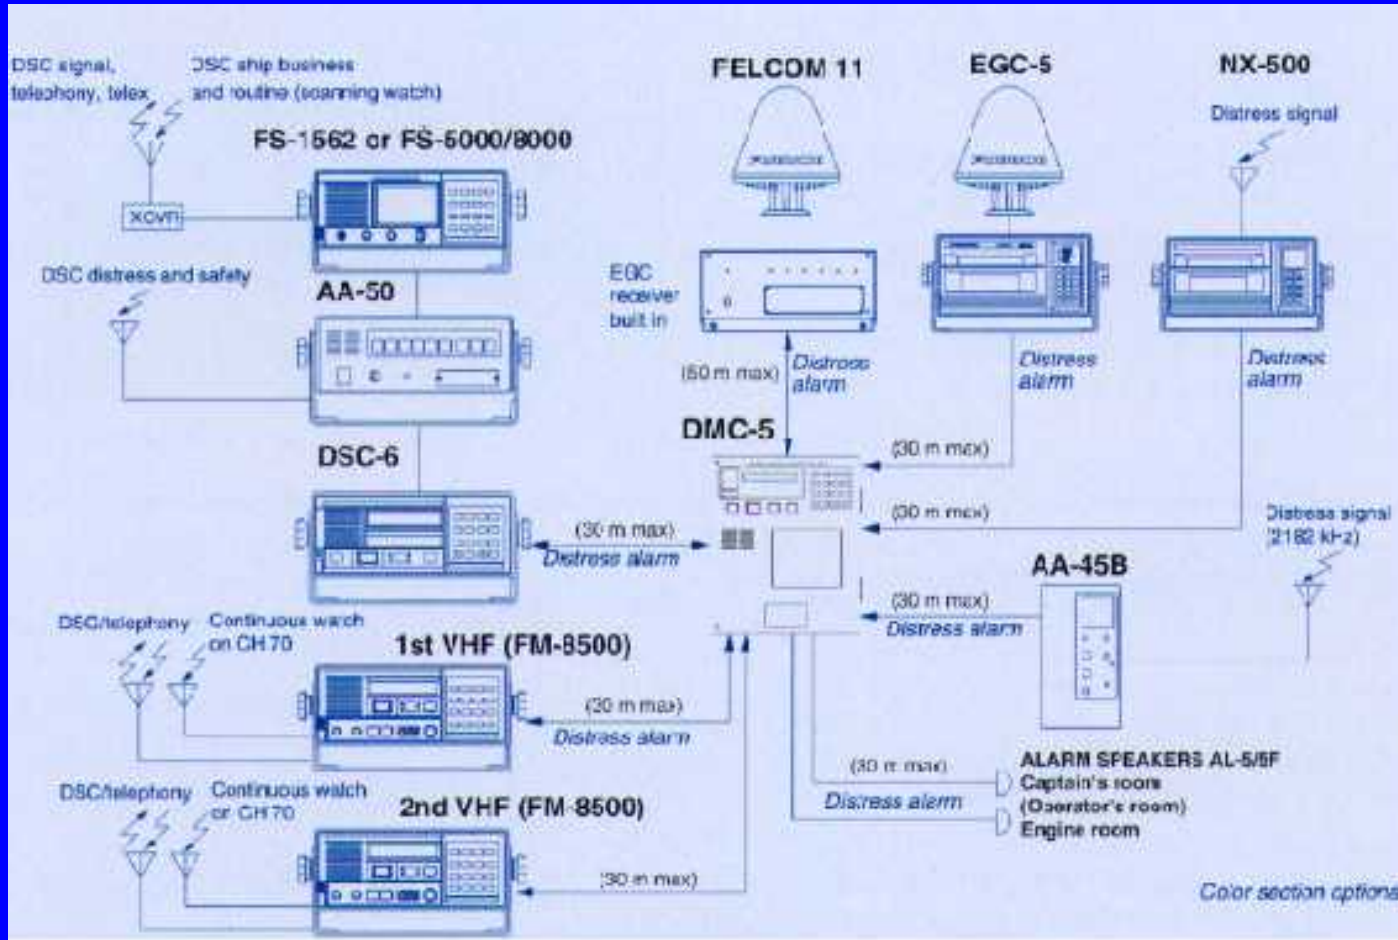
DSC signal, telephony, telex

DSC ship business and routine (scanning watch)

FS-1562 or FS-5000/8000

XCVR

DSC distress and safety

AA-50

DSC-6

FELCOM 11

EGC-5

NX-500

Distress signal

EGC receiver built in

(50 m max)

Distress alarm

Distress alarm

Distress alarm

DMC-5

(30 m max)

(30 m max)

(30 m max)

Distress alarm

Distress signal (2182 kHz)

AA-45B

(30 m max)

Distress alarm

DSC/telephony

Continuous watch on CH 70

1st VHF (FM-8500)

(30 m max)

Distress alarm

DSC/telephony

Continuous watch on CH 70

2nd VHF (FM-8500)

(30 m max)

(30 m max)

Distress alarm

ALARM SPEAKERS AL-5/5F
Captain's room
(Operator's room)
Engine room

Color section options